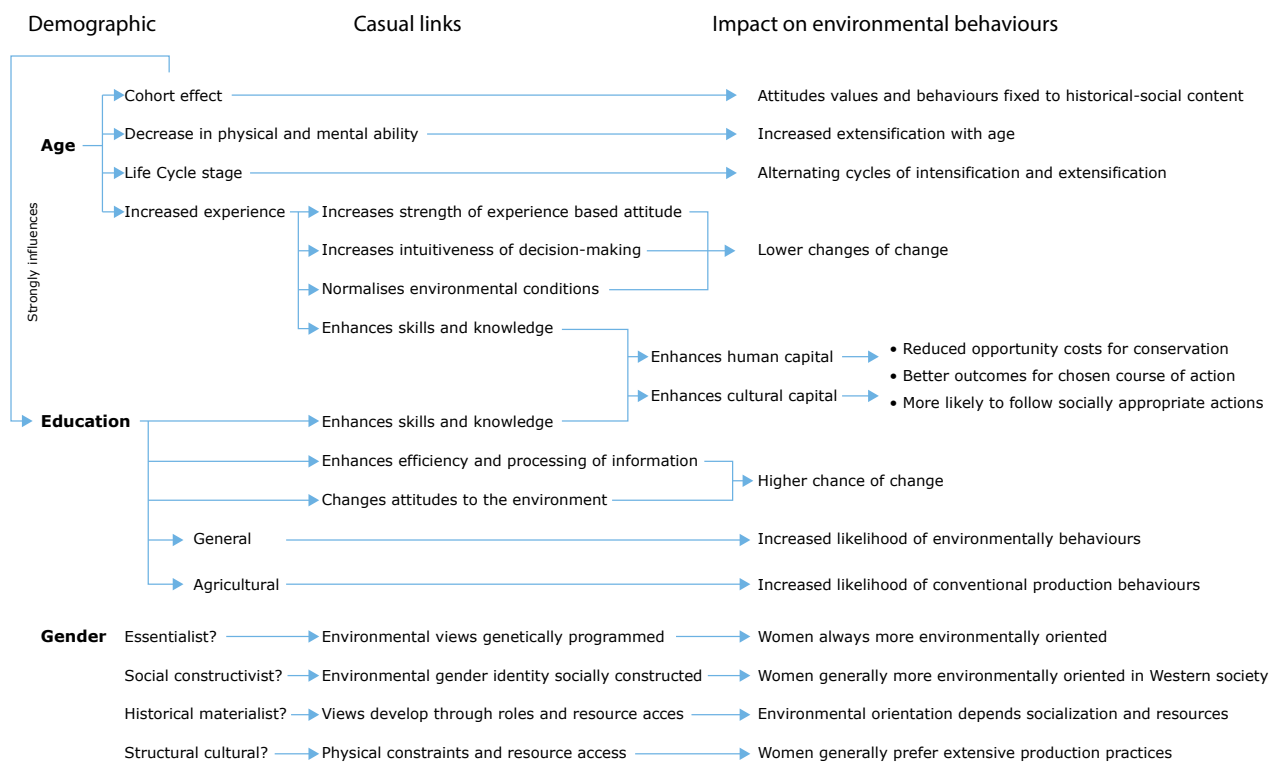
Demographic

Casual links

Impact on environmental behaviours

Strongly influences

Age

Cohort effect

Attitudes values and behaviours fixed to historical-social content

Decrease in physical and mental ability

Increased extensification with age

Life Cycle stage

Alternating cycles of intensification and extensification

Increased experience

Increases strength of experience based attitude

Increases intuitiveness of decision-making

Normalises environmental conditions

Lower changes of change

Enhances skills and knowledge

Enhances human capital

Enhances cultural capital

• Reduced opportunity costs for conservation
• Better outcomes for chosen course of action
• More likely to follow socially appropriate actions

Education

Enhances skills and knowledge

Enhances efficiency and processing of information

Changes attitudes to the environment

Higher chance of change

General

Increased likelihood of environmentally behaviours

Agricultural

Increased likelihood of conventional production behaviours

Gender

Essentialist?

Environmental views genetically programmed

Women always more environmentally oriented

Social constructivist?

Environmental gender identity socially constructed

Women generally more environmentally oriented in Western society

Historical materialist?

Views develop through roles and resource acces

Environmental orientation depends socialization and resources

Structural cultural?

Physical constraints and resource access

Women generally prefer extensive production practices